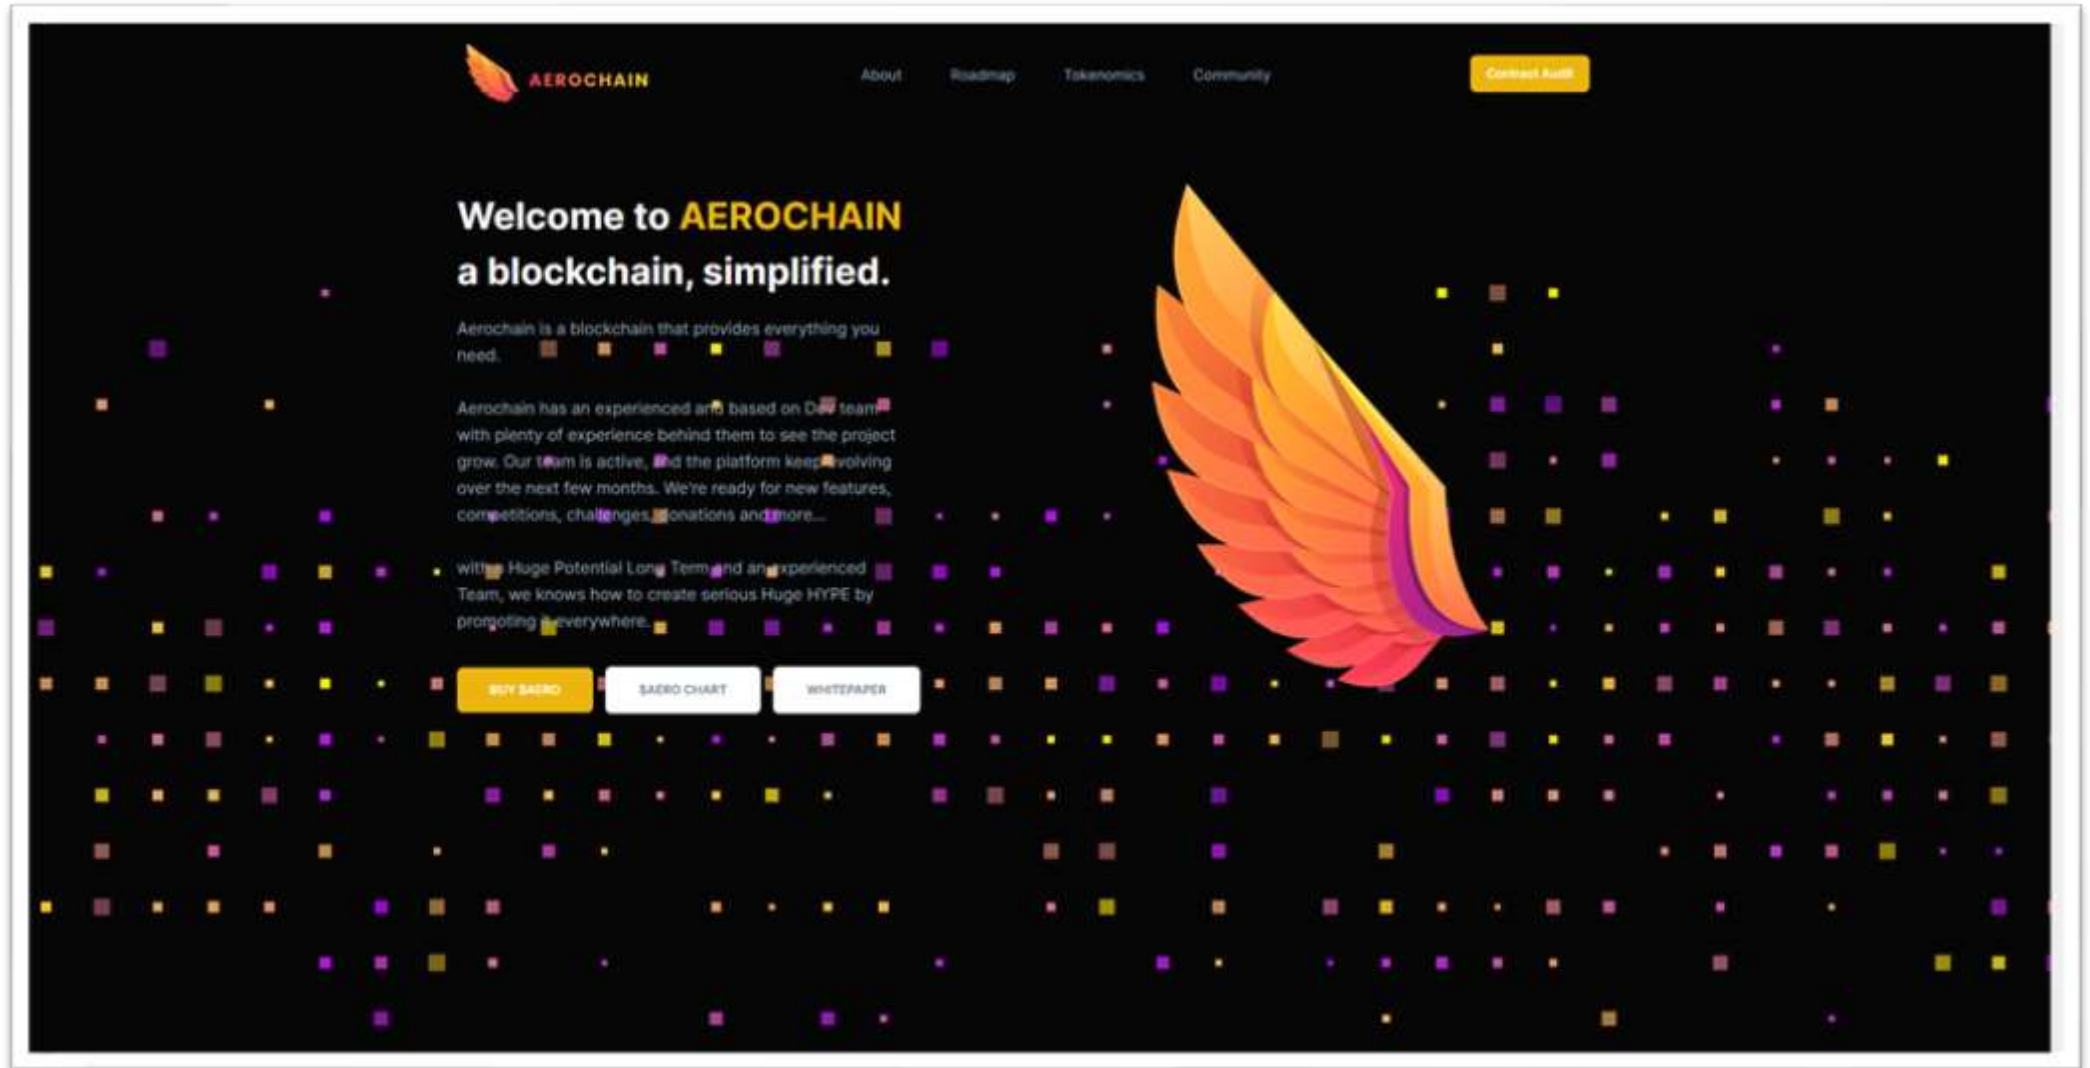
AEROCHAIN

About Roadmap Tokenomics Community

Contract Audit

Welcome to AEROCHAIN a blockchain, simplified.

Aerochain is a blockchain that provides everything you need.

Aerochain has an experienced and based on Dev team with plenty of experience behind them to see the project grow. Our team is active, and the platform keeps evolving over the next few months. We're ready for new features, competitions, challenges, donations and more...

with a Huge Potential Long Term and an experienced Team, we knows how to create serious Huge HYPE by promoting it everywhere.

BUY $AERO $AERO CHART WHITEPAPER